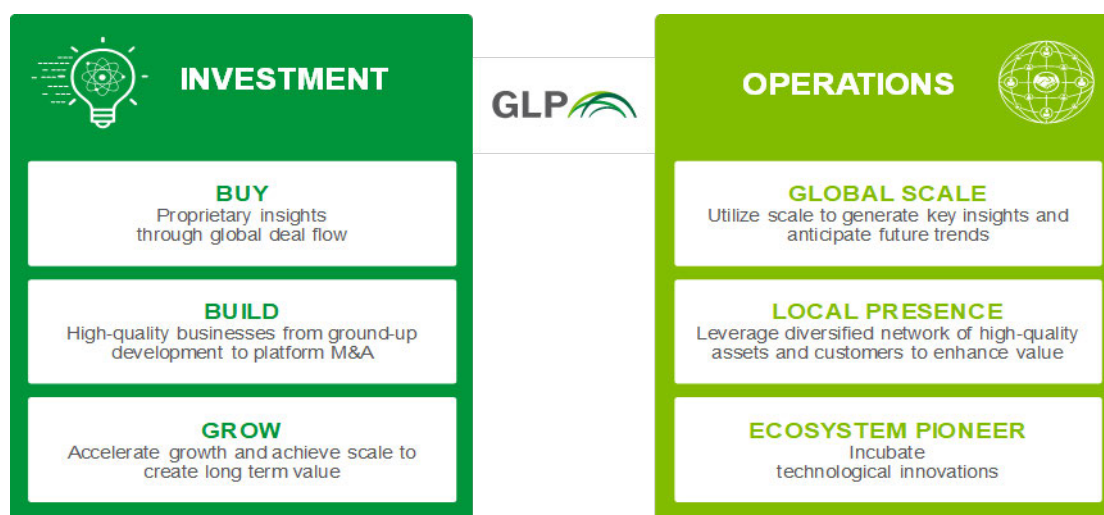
INVESTMENT

GLP

OPERATIONS

BUY
Proprietary insights through global deal flow

BUILD
High-quality businesses from ground-up development to platform M&A

GROW
Accelerate growth and achieve scale to create long term value

GLOBAL SCALE
Utilize scale to generate key insights and anticipate future trends

LOCAL PRESENCE
Leverage diversified network of high-quality assets and customers to enhance value

ECOSYSTEM PIONEER
Incubate technological innovations